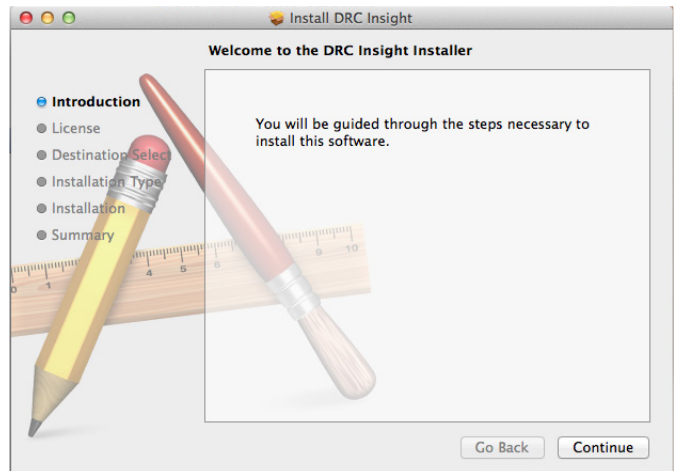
Install DRC Insight

Welcome to the DRC Insight Installer

Introduction
License
Destination Select
Installation Type
Installation
Summary

You will be guided through the steps necessary to install this software.

Go Back
Continue